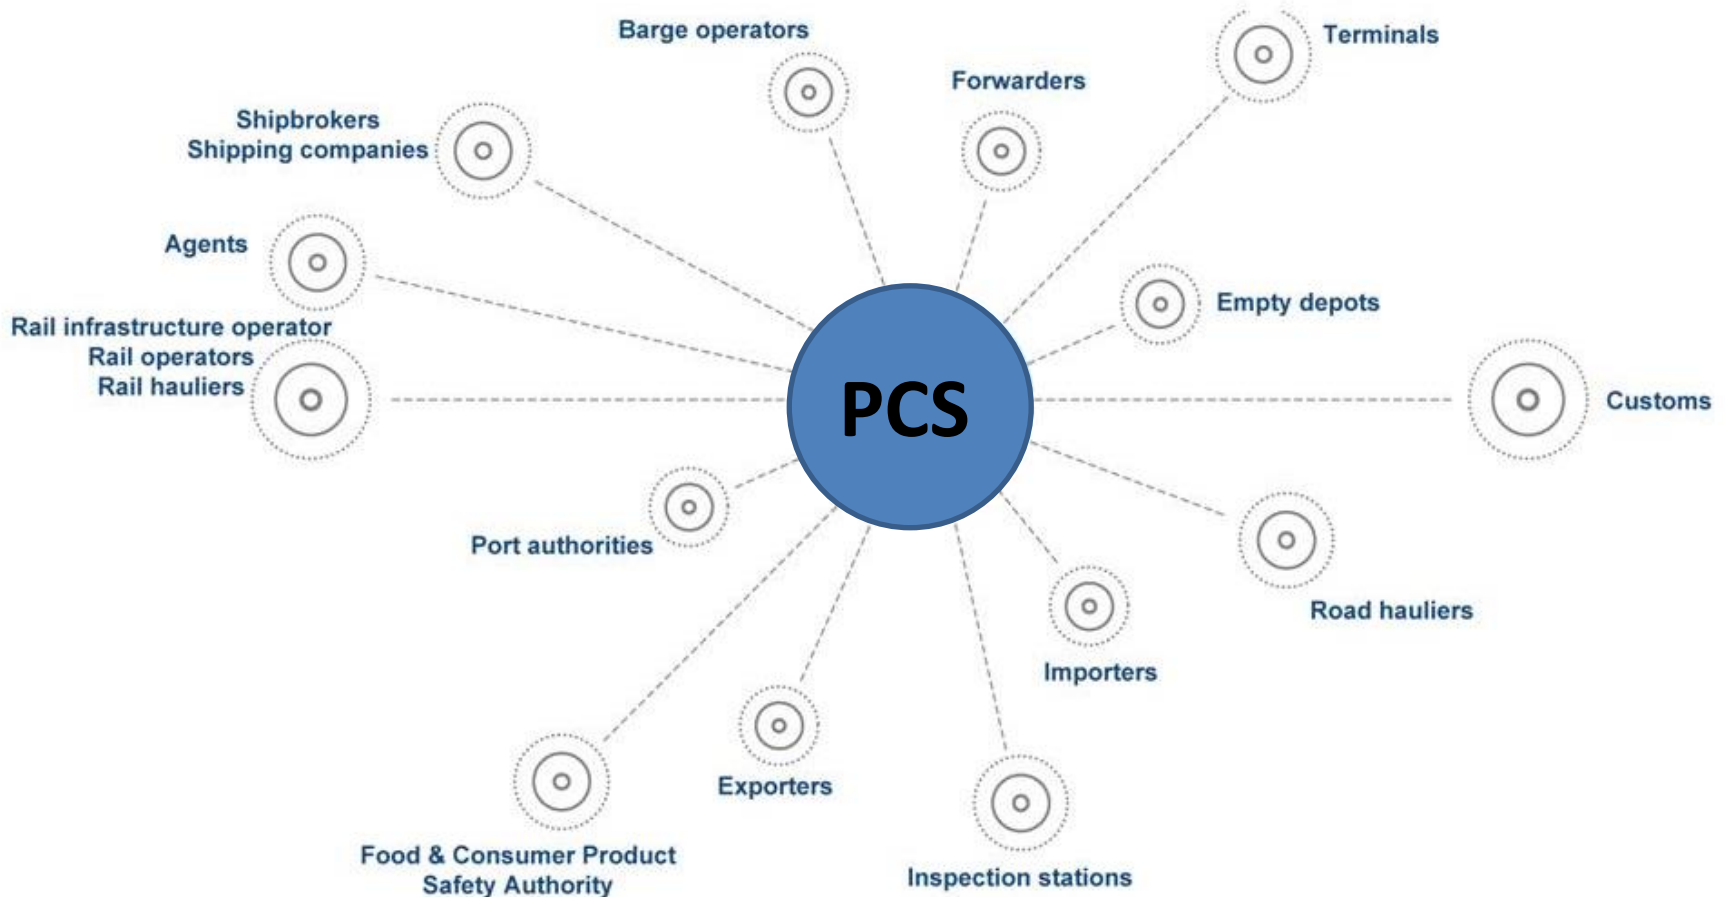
Barge operators

Terminals

Forwarders

Shipbrokers
Shipping companies

Agents

Empty depots

Rail infrastructure operator
Rail operators
Rail hauliers

PCS

Customs

Port authorities

Road hauliers

Importers

Exporters

Food & Consumer Product
Safety Authority

Inspection stations